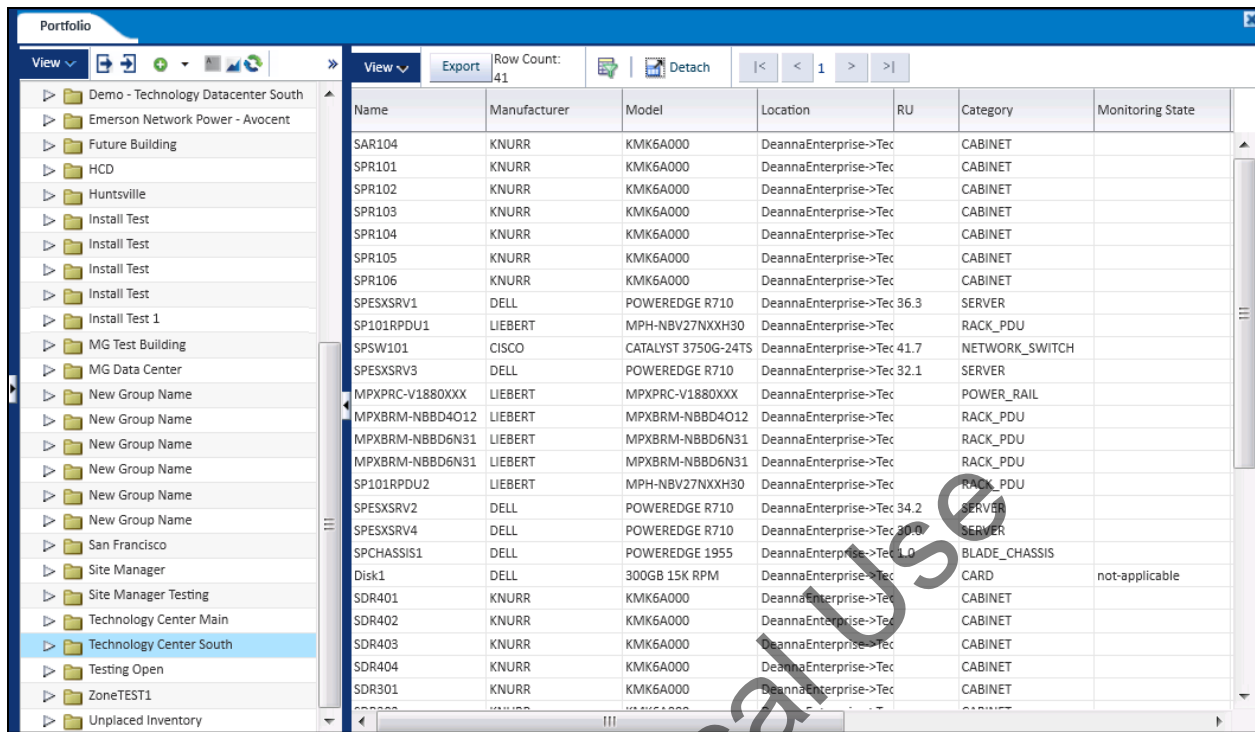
Portfolio

View

Demo - Technology Datacenter South
Emerson Network Power - Avocent
Future Building
HCD
Huntsville
Install Test
Install Test
Install Test
Install Test
Install Test 1
MG Test Building
MG Data Center
New Group Name
New Group Name
New Group Name
New Group Name
New Group Name
New Group Name
San Francisco
Site Manager
Site Manager Testing
Technology Center Main
Technology Center South
Testing Open
ZoneTEST1
Unplaced Inventory

View Export Row Count: 41 Detach |< < 1 > >|

| Name | Manufacturer | Model | Location | RU | Category | Monitoring State |
|---|---|---|---|---|---|---|
| SAR104 | KNURR | KMK6A000 | DeannaEnterprise->Tec | | CABINET | |
| SPR101 | KNURR | KMK6A000 | DeannaEnterprise->Tec | | CABINET | |
| SPR102 | KNURR | KMK6A000 | DeannaEnterprise->Tec | | CABINET | |
| SPR103 | KNURR | KMK6A000 | DeannaEnterprise->Tec | | CABINET | |
| SPR104 | KNURR | KMK6A000 | DeannaEnterprise->Tec | | CABINET | |
| SPR105 | KNURR | KMK6A000 | DeannaEnterprise->Tec | | CABINET | |
| SPR106 | KNURR | KMK6A000 | DeannaEnterprise->Tec | | CABINET | |
| SPESXSRV1 | DELL | POWEREDGE R710 | DeannaEnterprise->Tec | 36.3 | SERVER | |
| SP101RPDU1 | LIEBERT | MPH-NBV27NXXH30 | DeannaEnterprise->Tec | | RACK_PDU | |
| SPSW101 | CISCO | CATALYST 3750G-24TS | DeannaEnterprise->Tec | 41.7 | NETWORK_SWITCH | |
| SPESXSRV3 | DELL | POWEREDGE R710 | DeannaEnterprise->Tec | 32.1 | SERVER | |
| MPXPRC-V1880XXX | LIEBERT | MPXPRC-V1880XXX | DeannaEnterprise->Tec | | POWER_RAIL | |
| MPXBRM-NBBD4O12 | LIEBERT | MPXBRM-NBBD4O12 | DeannaEnterprise->Tec | | RACK_PDU | |
| MPXBRM-NBBD6N31 | LIEBERT | MPXBRM-NBBD6N31 | DeannaEnterprise->Tec | | RACK_PDU | |
| MPXBRM-NBBD6N31 | LIEBERT | MPXBRM-NBBD6N31 | DeannaEnterprise->Tec | | RACK_PDU | |
| SP101RPDU2 | LIEBERT | MPH-NBV27NXXH30 | DeannaEnterprise->Tec | | RACK_PDU | |
| SPESXSRV2 | DELL | POWEREDGE R710 | DeannaEnterprise->Tec | 34.2 | SERVER | |
| SPESXSRV4 | DELL | POWEREDGE R710 | DeannaEnterprise->Tec | 30.0 | SERVER | |
| SPCHASSIS1 | DELL | POWEREDGE 1955 | DeannaEnterprise->Tec | 1.0 | BLADE_CHASSIS | |
| Disk1 | DELL | 300GB 15K RPM | DeannaEnterprise->Tec | | CARD | not-applicable |
| SDR401 | KNURR | KMK6A000 | DeannaEnterprise->Tec | | CABINET | |
| SDR402 | KNURR | KMK6A000 | DeannaEnterprise->Tec | | CABINET | |
| SDR403 | KNURR | KMK6A000 | DeannaEnterprise->Tec | | CABINET | |
| SDR404 | KNURR | KMK6A000 | DeannaEnterprise->Tec | | CABINET | |
| SDR301 | KNURR | KMK6A000 | DeannaEnterprise->Tec | | CABINET | |

Use